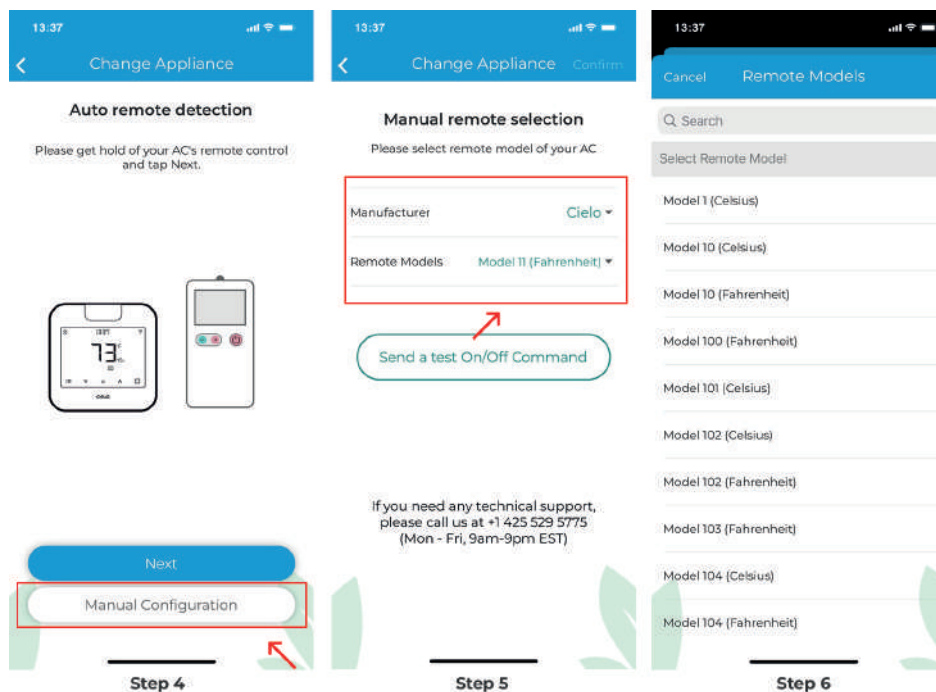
13:37

Change Appliance

Auto remote detection

Please get hold of your AC's remote control and tap Next.

73

Next

Manual Configuration

Step 4

13:37

Change Appliance Confirm

Manual remote selection

Please select remote model of your AC

Manufacturer Cielo

Remote Models Model 11 (Fahrenheit)

Send a test On/Off Command

If you need any technical support, please call us at +1 425 529 5775 (Mon - Fri, 9am-9pm EST)

Step 5

13:37

Cancel Remote Models

Search

Select Remote Model

Model 1 (Celsius)

Model 10 (Celsius)

Model 10 (Fahrenheit)

Model 100 (Fahrenheit)

Model 101 (Celsius)

Model 102 (Celsius)

Model 102 (Fahrenheit)

Model 103 (Fahrenheit)

Model 104 (Celsius)

Model 104 (Fahrenheit)

Step 6